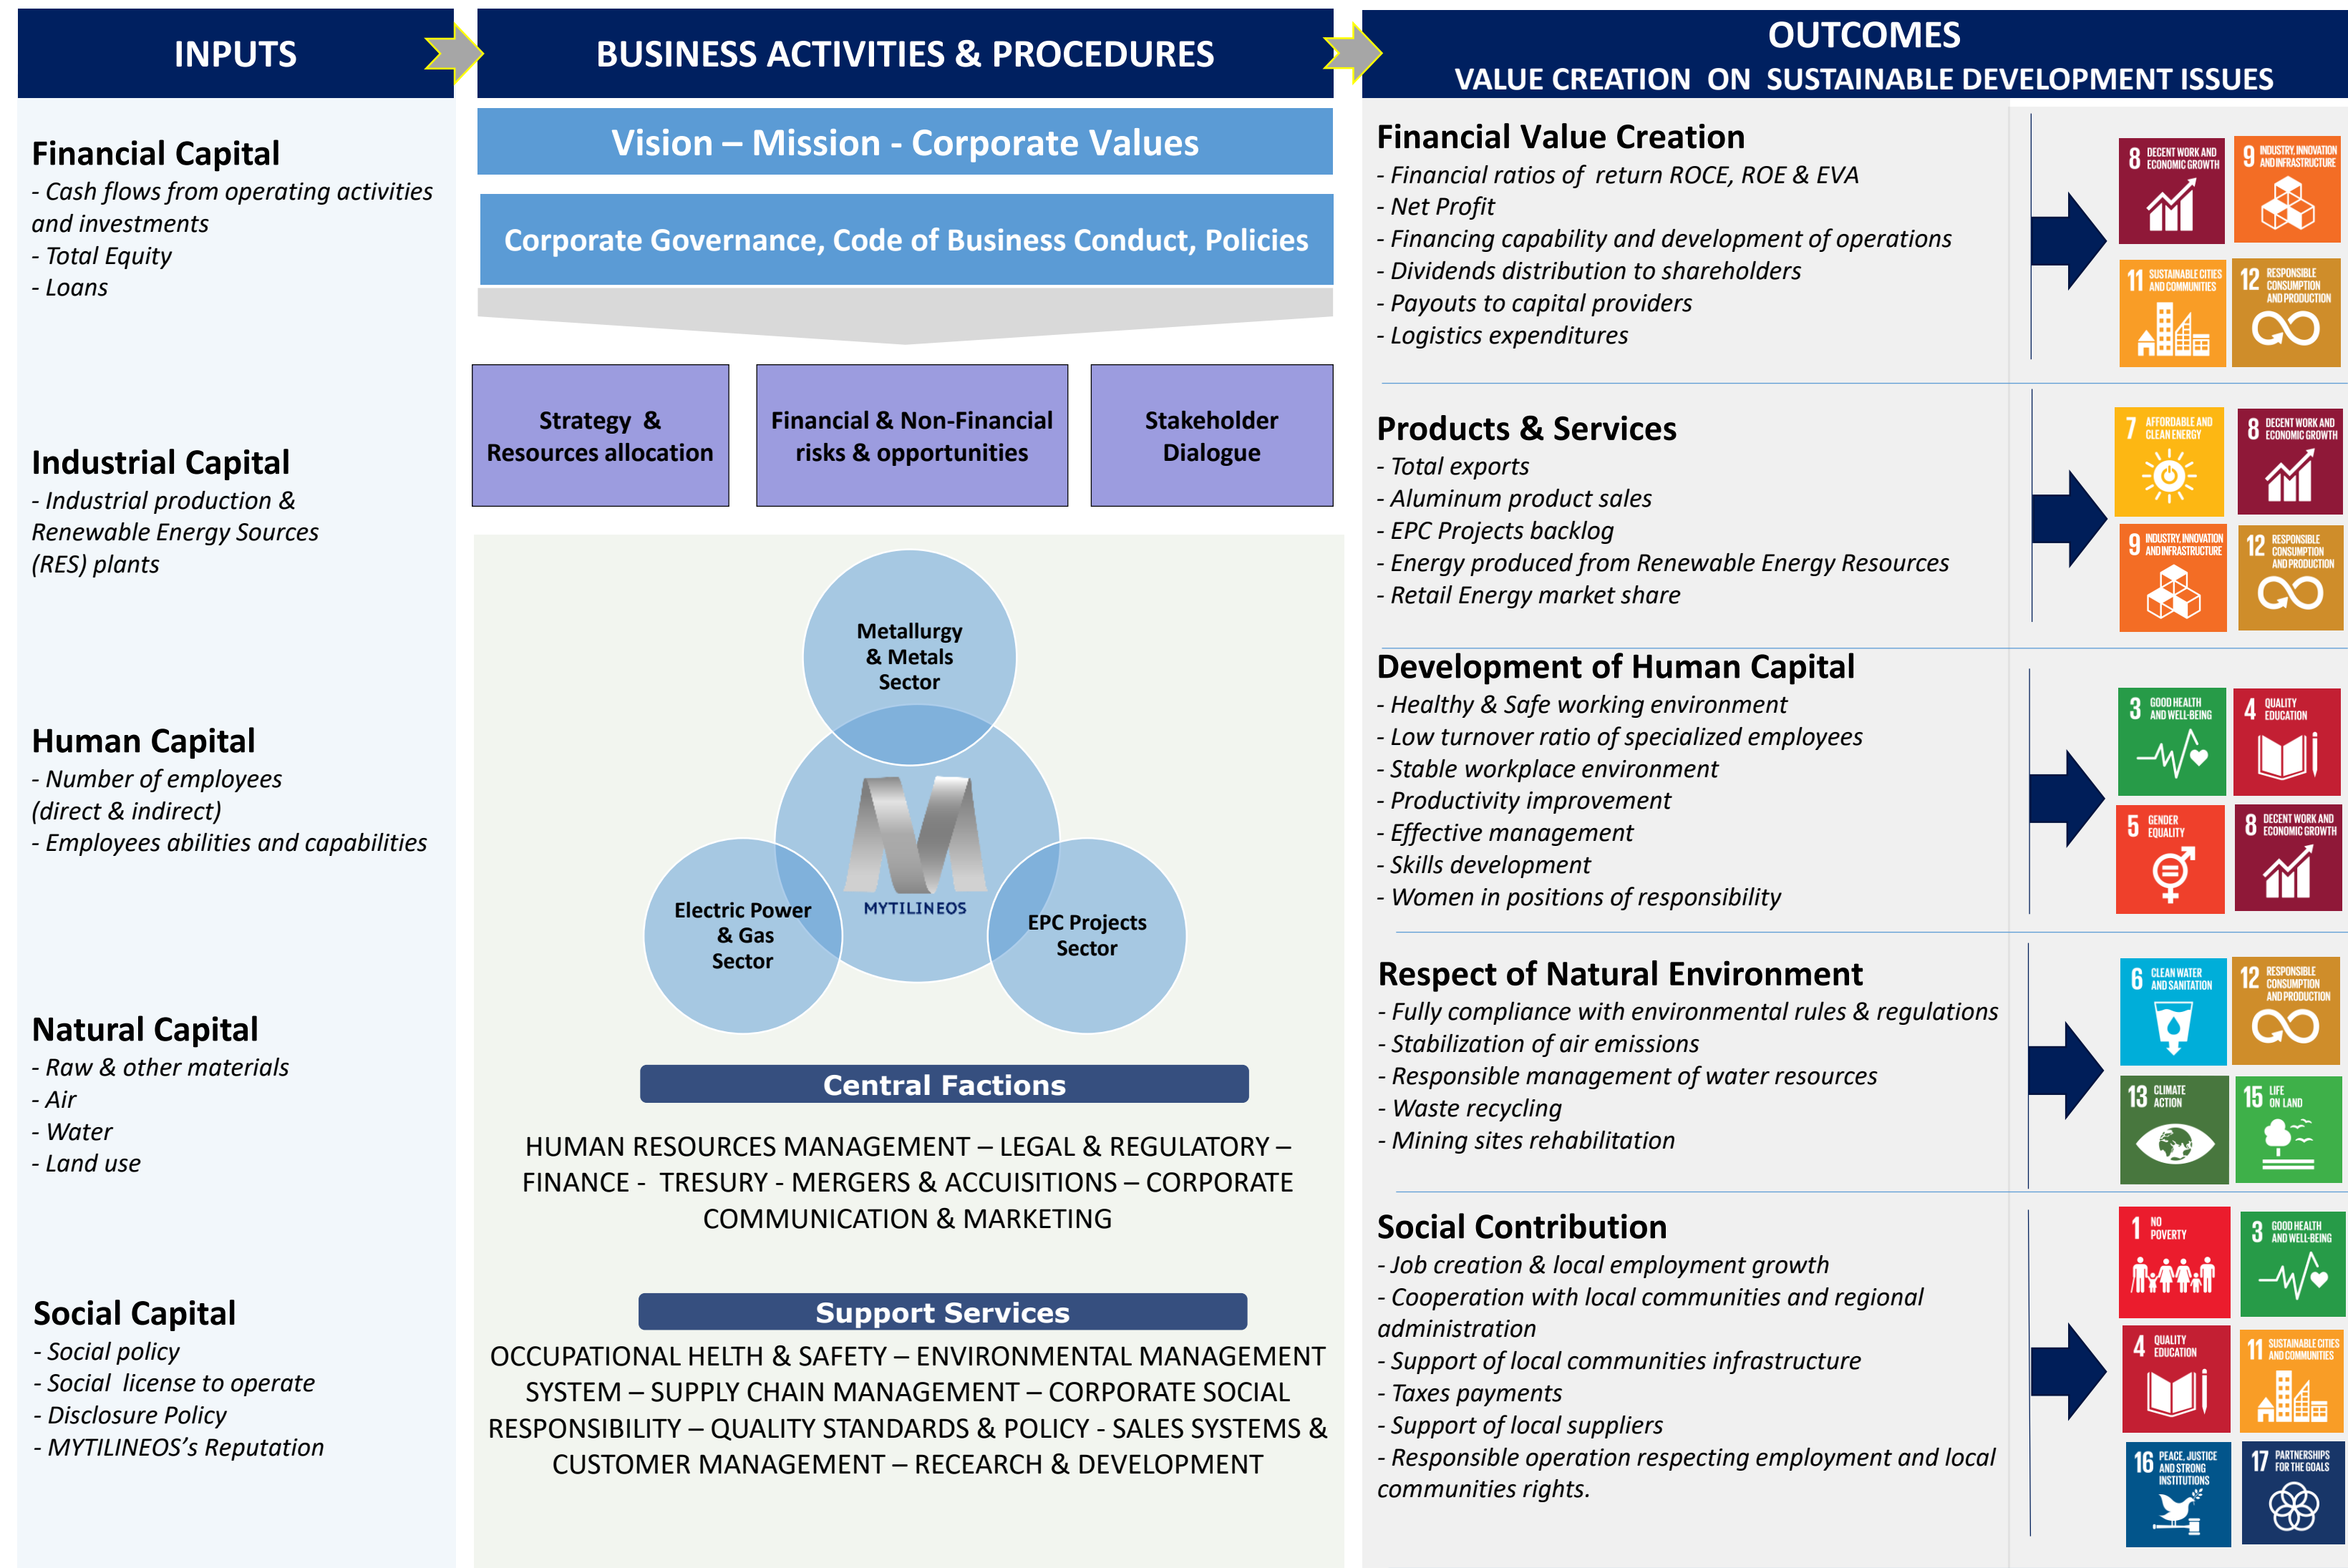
INPUTS

Financial Capital
- Cash flows from operating activities and investments
- Total Equity
- Loans

Industrial Capital
- Industrial production & Renewable Energy Sources (RES) plants

Human Capital
- Number of employees (direct & indirect)
- Employees abilities and capabilities

Natural Capital
- Raw & other materials
- Air
- Water
- Land use

Social Capital
- Social policy
- Social license to operate
- Disclosure Policy
- MYTILINEOS's Reputation

BUSINESS ACTIVITIES & PROCEDURES

Vision – Mission - Corporate Values

Corporate Governance, Code of Business Conduct, Policies

Strategy & Resources allocation

Financial & Non-Financial risks & opportunities

Stakeholder Dialogue

Metallurgy & Metals Sector

MYTILINEOS

Electric Power & Gas Sector

EPC Projects Sector

Central Factions

HUMAN RESOURCES MANAGEMENT – LEGAL & REGULATORY – FINANCE - TRESURY - MERGERS & ACCUISITIONS – CORPORATE COMMUNICATION & MARKETING

Support Services

OCCUPATIONAL HEALTH & SAFETY – ENVIRONMENTAL MANAGEMENT SYSTEM – SUPPLY CHAIN MANAGEMENT – CORPORATE SOCIAL RESPONSIBILITY – QUALITY STANDARDS & POLICY - SALES SYSTEMS & CUSTOMER MANAGEMENT – RECEARCH & DEVELOPMENT

OUTCOMES
VALUE CREATION ON SUSTAINABLE DEVELOPMENT ISSUES

Financial Value Creation
- Financial ratios of return ROCE, ROE & EVA
- Net Profit
- Financing capability and development of operations
- Dividends distribution to shareholders
- Payouts to capital providers
- Logistics expenditures

8 DECENT WORK AND ECONOMIC GROWTH
9 INDUSTRY, INNOVATION AND INFRASTRUCTURE
11 SUSTAINABLE CITIES AND COMMUNITIES
12 RESPONSIBLE CONSUMPTION AND PRODUCTION

Products & Services
- Total exports
- Aluminum product sales
- EPC Projects backlog
- Energy produced from Renewable Energy Resources
- Retail Energy market share

7 AFFORDABLE AND CLEAN ENERGY
8 DECENT WORK AND ECONOMIC GROWTH
9 INDUSTRY, INNOVATION AND INFRASTRUCTURE
12 RESPONSIBLE CONSUMPTION AND PRODUCTION

Development of Human Capital
- Healthy & Safe working environment
- Low turnover ratio of specialized employees
- Stable workplace environment
- Productivity improvement
- Effective management
- Skills development
- Women in positions of responsibility

3 GOOD HEALTH AND WELL-BEING
4 QUALITY EDUCATION
5 GENDER EQUALITY
8 DECENT WORK AND ECONOMIC GROWTH

Respect of Natural Environment
- Fully compliance with environmental rules & regulations
- Stabilization of air emissions
- Responsible management of water resources
- Waste recycling
- Mining sites rehabilitation

6 CLEAN WATER AND SANITATION
12 RESPONSIBLE CONSUMPTION AND PRODUCTION
13 CLIMATE ACTION
15 LIFE ON LAND

Social Contribution
- Job creation & local employment growth
- Cooperation with local communities and regional administration
- Support of local communities infrastructure
- Taxes payments
- Support of local suppliers
- Responsible operation respecting employment and local communities rights.

1 NO POVERTY
3 GOOD HEALTH AND WELL-BEING
4 QUALITY EDUCATION
11 SUSTAINABLE CITIES AND COMMUNITIES
16 PEACE, JUSTICE AND STRONG INSTITUTIONS
17 PARTNERSHIPS FOR THE GOALS